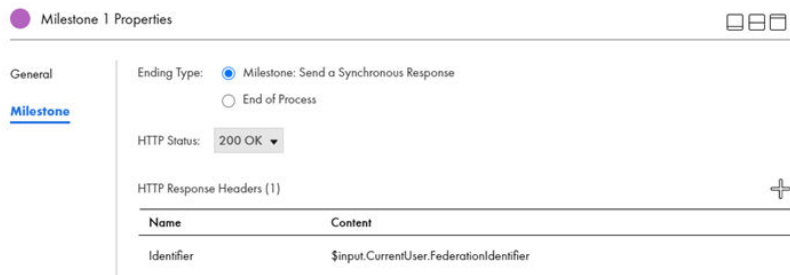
Milestone 1 Properties

General

Milestone

Ending Type: Milestone: Send a Synchronous Response

End of Process

HTTP Status: 200 OK

HTTP Response Headers (1)

| Name | Content |
|---|---|
| Identifier | $input.CurrentUser.FederationIdentifier |